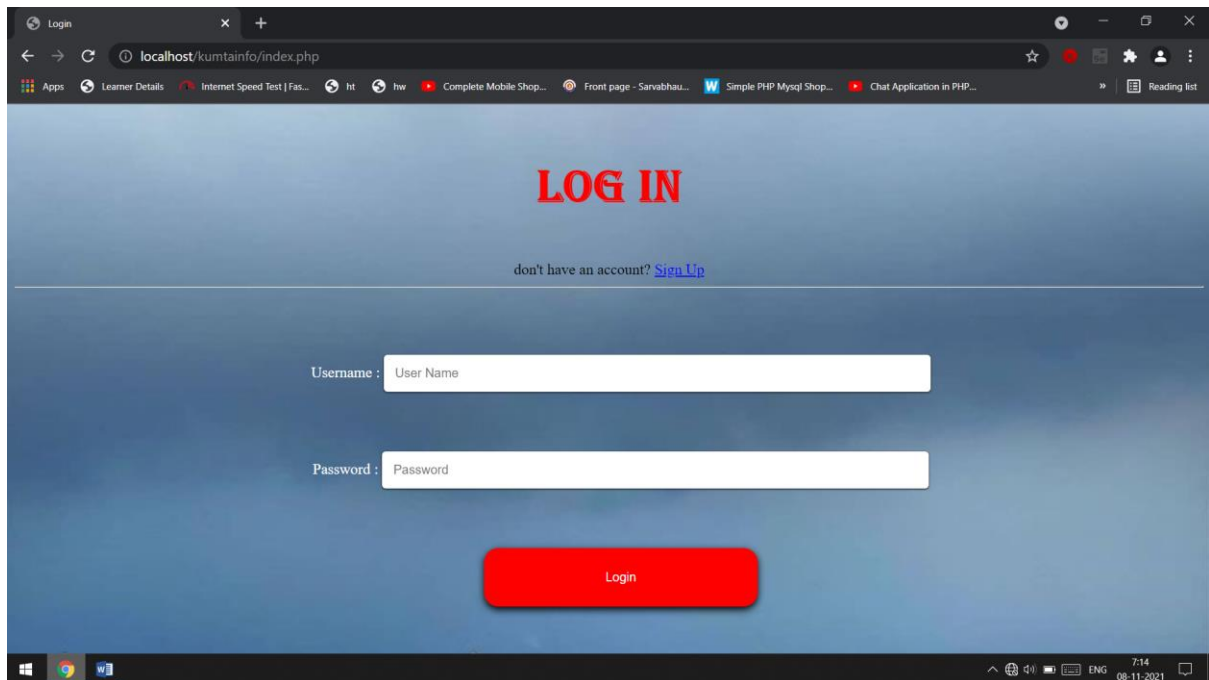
Login
localhost/kumtainfo/index.php
Apps Learner Details Internet Speed Test | Fas... ht hw Complete Mobile Shop... Front page - Sarvabhau... Simple PHP Mysql Shop... Chat Application in PHP... » Reading list

LOG IN

don't have an account? Sign Up

Username : User Name

Password : Password

Login

ENG 7:14 08-11-2021